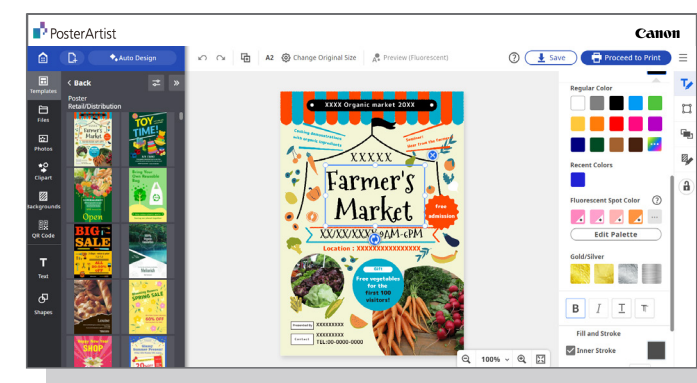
PosterArtist

Canon

Auto Design

A2 Change Original Size

Preview (Fluorescent)

Save

Proceed to Print

Templates

Files

Photos

Clipart

Backgrounds

QR Code

Text

Shapes

< Back

Poster
Retail/Distribution

Farmer's Market

TOY TIME!

BIG SALE

SPRING SALE

SHOP

XXXX Organic market 20XX

Cooking demonstrations with organic ingredients

Seminar: How to grow Organic vegetables

XXXXX

Farmer's Market

Free admission

XX/XX/XXXX 9AM-6PM

Location : XXXXXXXXXXXXXXXX

Free vegetables for the first 100 visitors!

XXXXXXXX

XXXXXXXX
TEL:00-0000-0000

100%

Regular Color

Recent Colors

Fluorescent Spot Color

Edit Palette

Gold/Silver

B I T T

Fill and Stroke

Inner Stroke